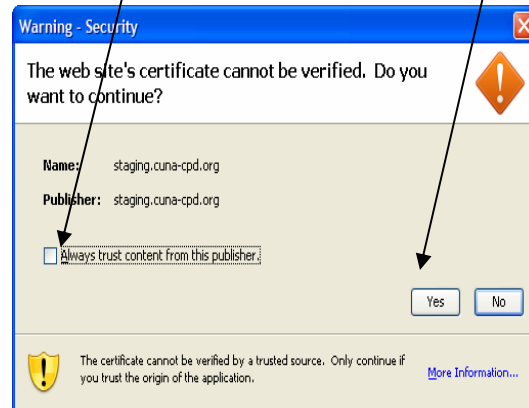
Warning - Security

The web site's certificate cannot be verified. Do you want to continue?

Name: staging.cuna-cpd.org

Publisher: staging.cuna-cpd.org

Always trust content from this publisher.

Yes No

The certificate cannot be verified by a trusted source. Only continue if you trust the origin of the application.

More Information...